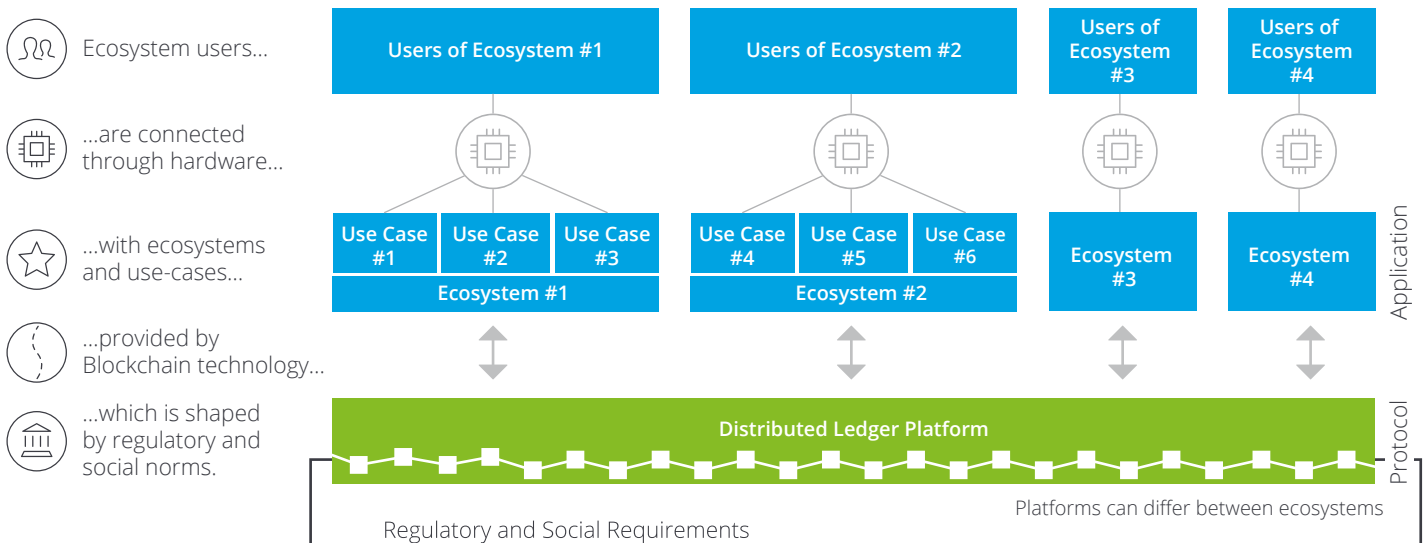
Ecosystem users...

...are connected through hardware...

...with ecosystems and use-cases...

...provided by Blockchain technology...

...which is shaped by regulatory and social norms.

Users of Ecosystem #1

Users of Ecosystem #2

Users of Ecosystem #3

Users of Ecosystem #4

Use Case #1

Use Case #2

Use Case #3

Ecosystem #1

Use Case #4

Use Case #5

Use Case #6

Ecosystem #2

Ecosystem #3

Ecosystem #4

Application

Distributed Ledger Platform

Protocol

Platforms can differ between ecosystems

Regulatory and Social Requirements